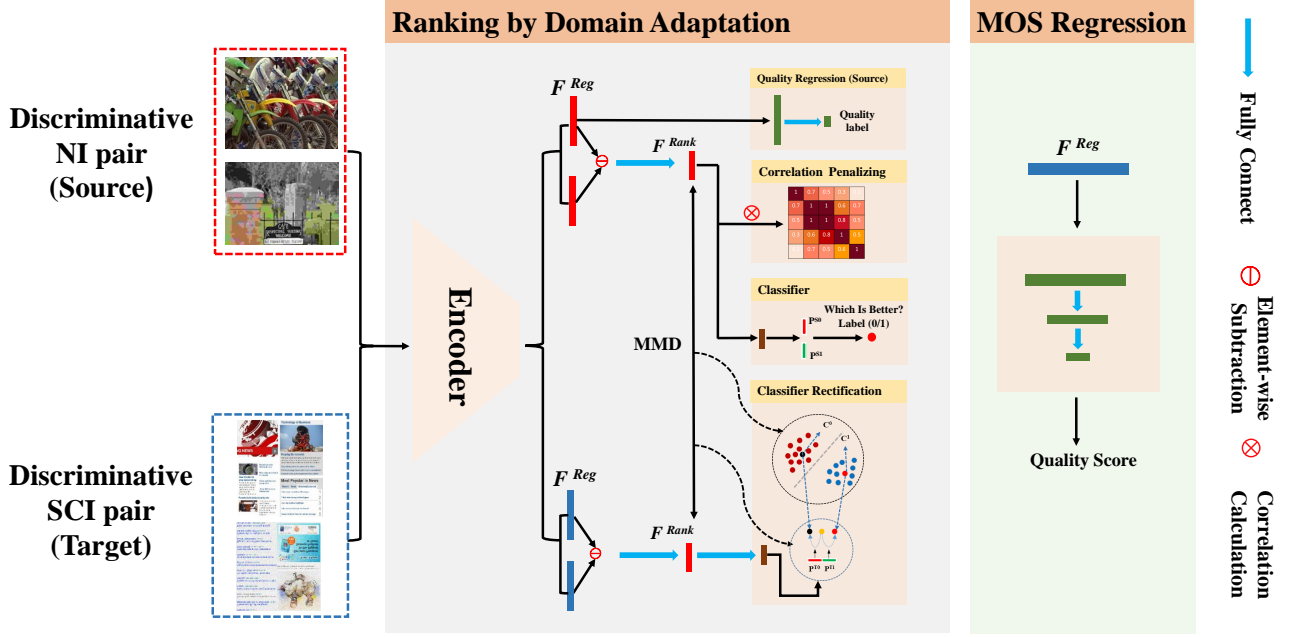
Ranking by Domain Adaptation

MOS Regression

Discriminative NI pair (Source)

Discriminative SCI pair (Target)

Encoder

$F^{Reg}$

$F^{Rank}$

Quality Regression (Source)

Quality label

Correlation Penalizing

| 1 | 0.7 | 0.5 | 0.3 | |
|---|---|---|---|---|
| 0.7 | 1 | 1 | 0.6 | 0.7 |
| 0.5 | 1 | 1 | 0.8 | 0.5 |
| 0.3 | 0.6 | 0.8 | 1 | 0.5 |
| | 0.7 | 0.5 | 0.4 | 1 |

Classifier

$P^{S0}$

$P^{S1}$

Which Is Better? Label (0/1)

MMD

Classifier Rectification

$C^0$

$C^1$

$F^{Reg}$

$F^{Rank}$

$P^{T0}$

$P^{T1}$

$F^{Reg}$

Quality Score

Fully Connect

Element-wise Subtraction

Correlation Calculation